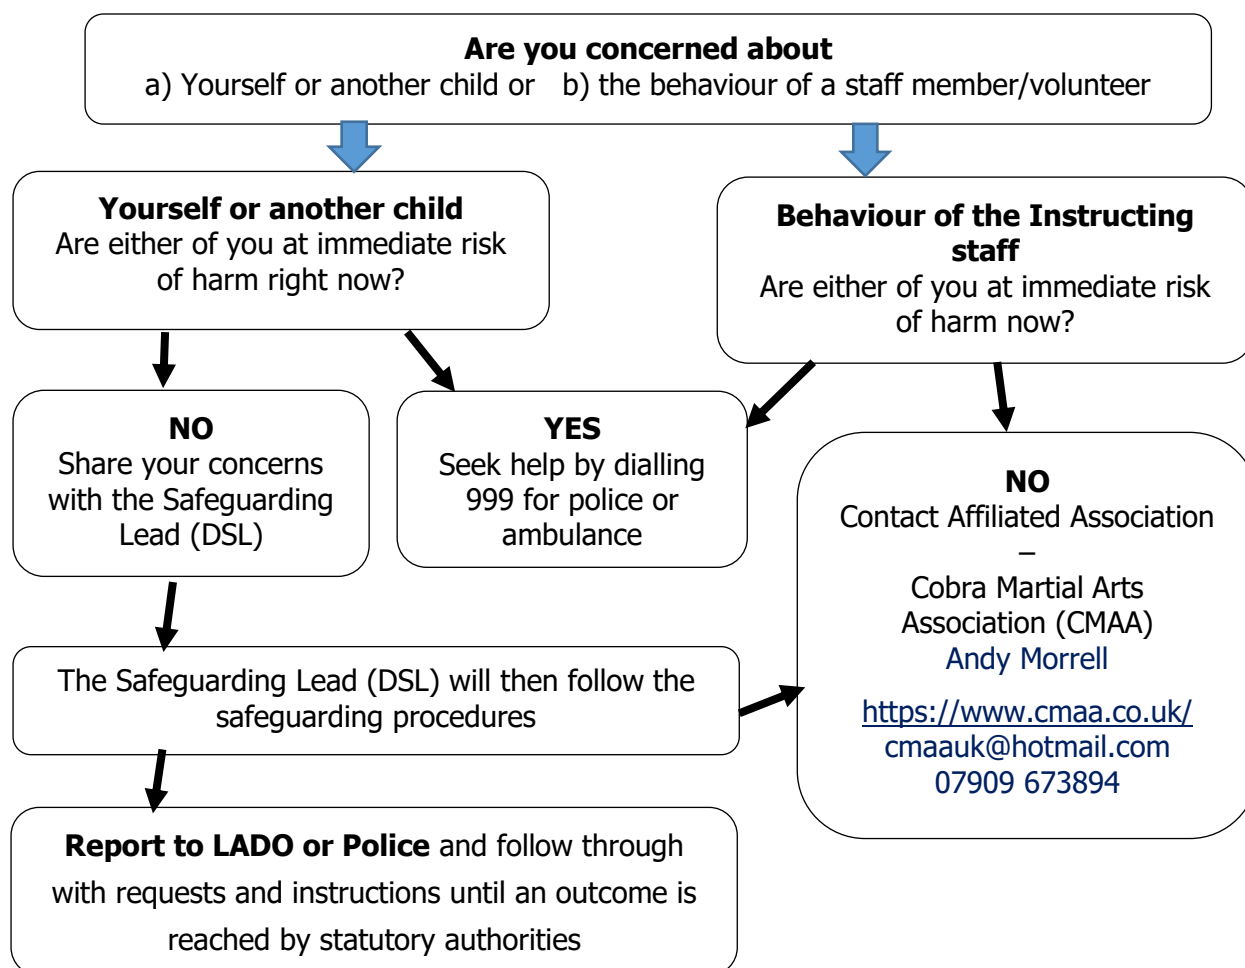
**Are you concerned about**
a) Yourself or another child or b) the behaviour of a staff member/volunteer

**Yourself or another child**
Are either of you at immediate risk of harm right now?

**Behaviour of the Instructing staff**
Are either of you at immediate risk of harm now?

**NO**
Share your concerns with the Safeguarding Lead (DSL)

**YES**
Seek help by dialling 999 for police or ambulance

**NO**
Contact Affiliated Association –
Cobra Martial Arts Association (CMAA)
Andy Morrell
https://www.cmaa.co.uk/
cmaauk@hotmail.com
07909 673894

The Safeguarding Lead (DSL) will then follow the safeguarding procedures

**Report to LADO or Police** and follow through with requests and instructions until an outcome is reached by statutory authorities